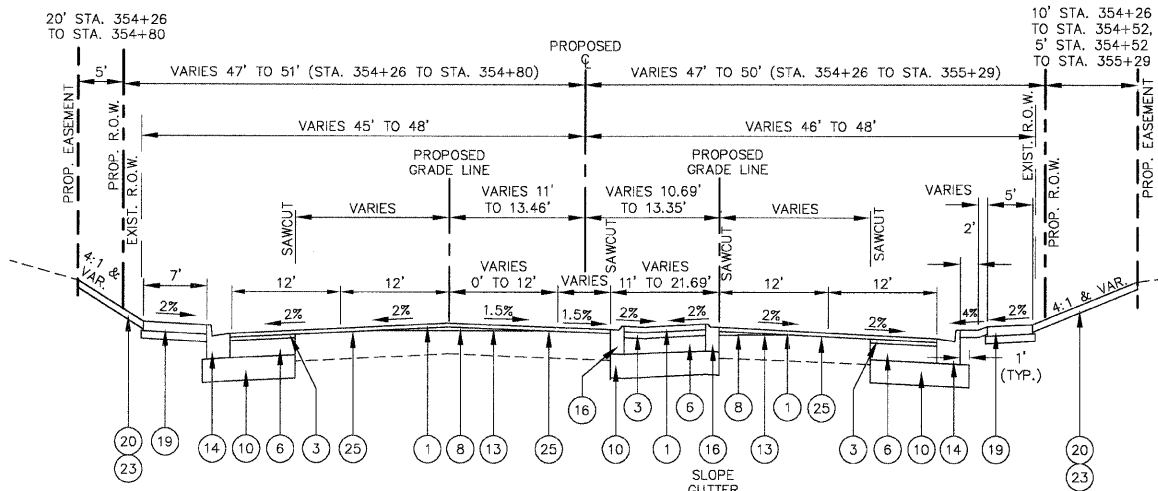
20' STA. 354+26 TO STA. 354+80

PROPOSED
℄

10' STA. 354+26 TO STA. 354+52, 5' STA. 354+52 TO STA. 355+29

5'

VARIES 47' TO 51' (STA. 354+26 TO STA. 354+80)

VARIES 47' TO 50' (STA. 354+26 TO STA. 355+29)

PROP. EASEMENT

PROP. R.O.W.

EXIST. R.O.W.

VARIES 45' TO 48'

VARIES 46' TO 48'

EXIST. R.O.W.

PROP. R.O.W.

PROP. EASEMENT

PROPOSED GRADE LINE

PROPOSED GRADE LINE

VARIES 11' TO 13.46'

VARIES 10.69' TO 13.35'

VARIES

5'

SAWCUT

VARIES

VARIES

SAWCUT

2'

SAWCUT

SAWCUT

4:1 & VAR.

7'

12'

12'

VARIES 0' TO 12'

VARIES

VARIES 11' TO 21.69'

12'

12'

4:1 & VAR.

2%

2%

2%

1.5%

1.5%

2%

2%

2%

2%

4%

2%

1'
(TYP.)

20
23

19

14

10

6

3

25

1

8

13

25

16

10

3

1

6

16

8

13

1

25

3

6

10

14

19

20
23

SLOPE GUTTER